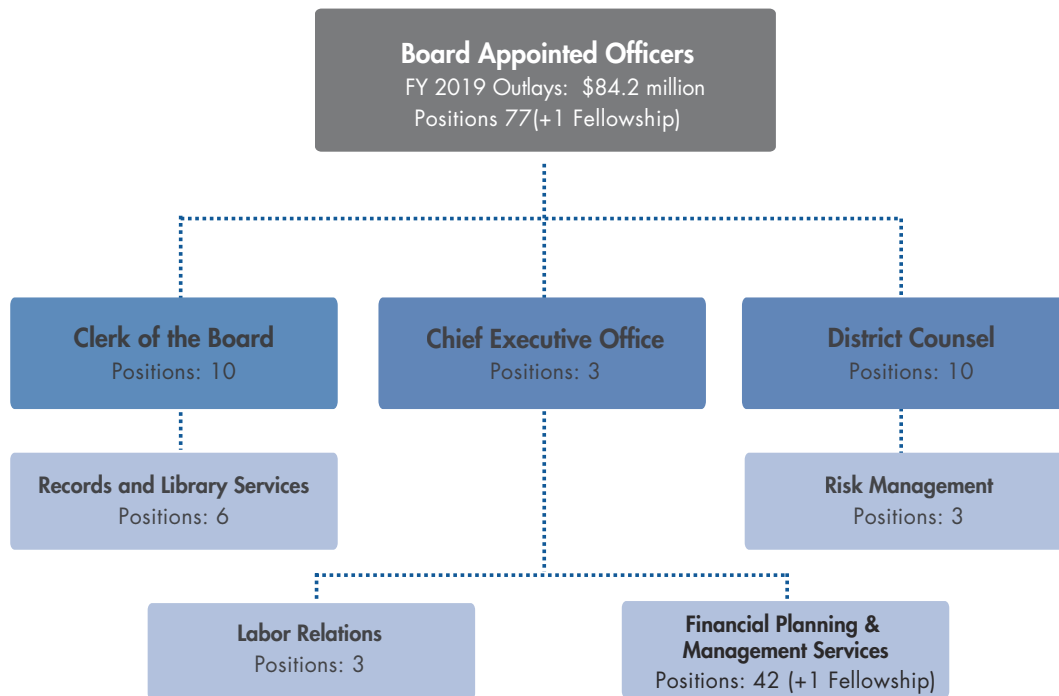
Board Appointed Officers
FY 2019 Outlays: $84.2 million
Positions 77(+1 Fellowship)

Clerk of the Board
Positions: 10

Chief Executive Office
Positions: 3

District Counsel
Positions: 10

Records and Library Services
Positions: 6

Risk Management
Positions: 3

Labor Relations
Positions: 3

Financial Planning & Management Services
Positions: 42 (+1 Fellowship)